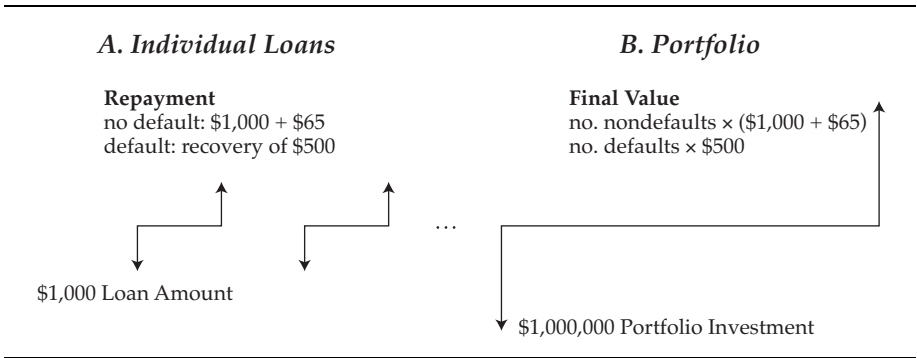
A. Individual Loans

Repayment
no default: \$1,000 + \$65
default: recovery of \$500

\$1,000 Loan Amount

...

B. Portfolio

Final Value
no. nondefaults × (\$1,000 + \$65)
no. defaults × \$500

\$1,000,000 Portfolio Investment